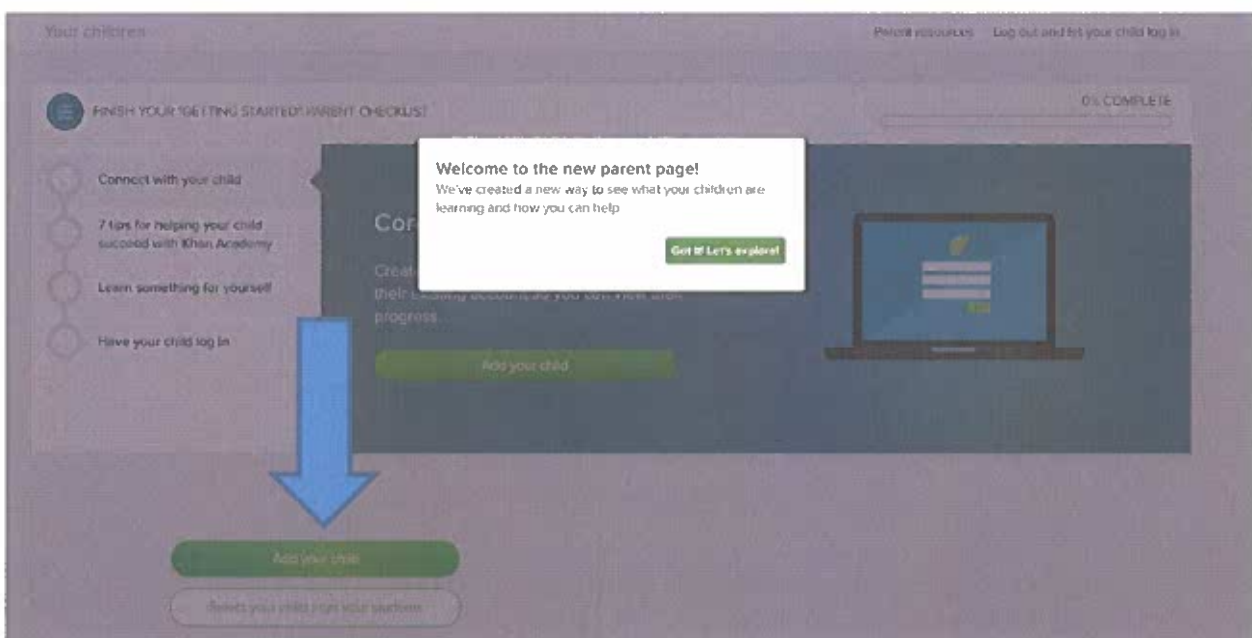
Your children

Parent resources   Log out and let your child log in

FINISH YOUR 'GETTING STARTED' PARENT CHECKLIST

0% COMPLETE

Connect with your child

7 tips for helping your child succeed with Khan Academy

Learn something for yourself

Have your child log in

Welcome to the new parent page!
We've created a new way to see what your children are learning and how you can help

Got it! Let's explore!

Co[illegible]

Create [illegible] their existing accounts so you can view their progress

Add your child

Add your child

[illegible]